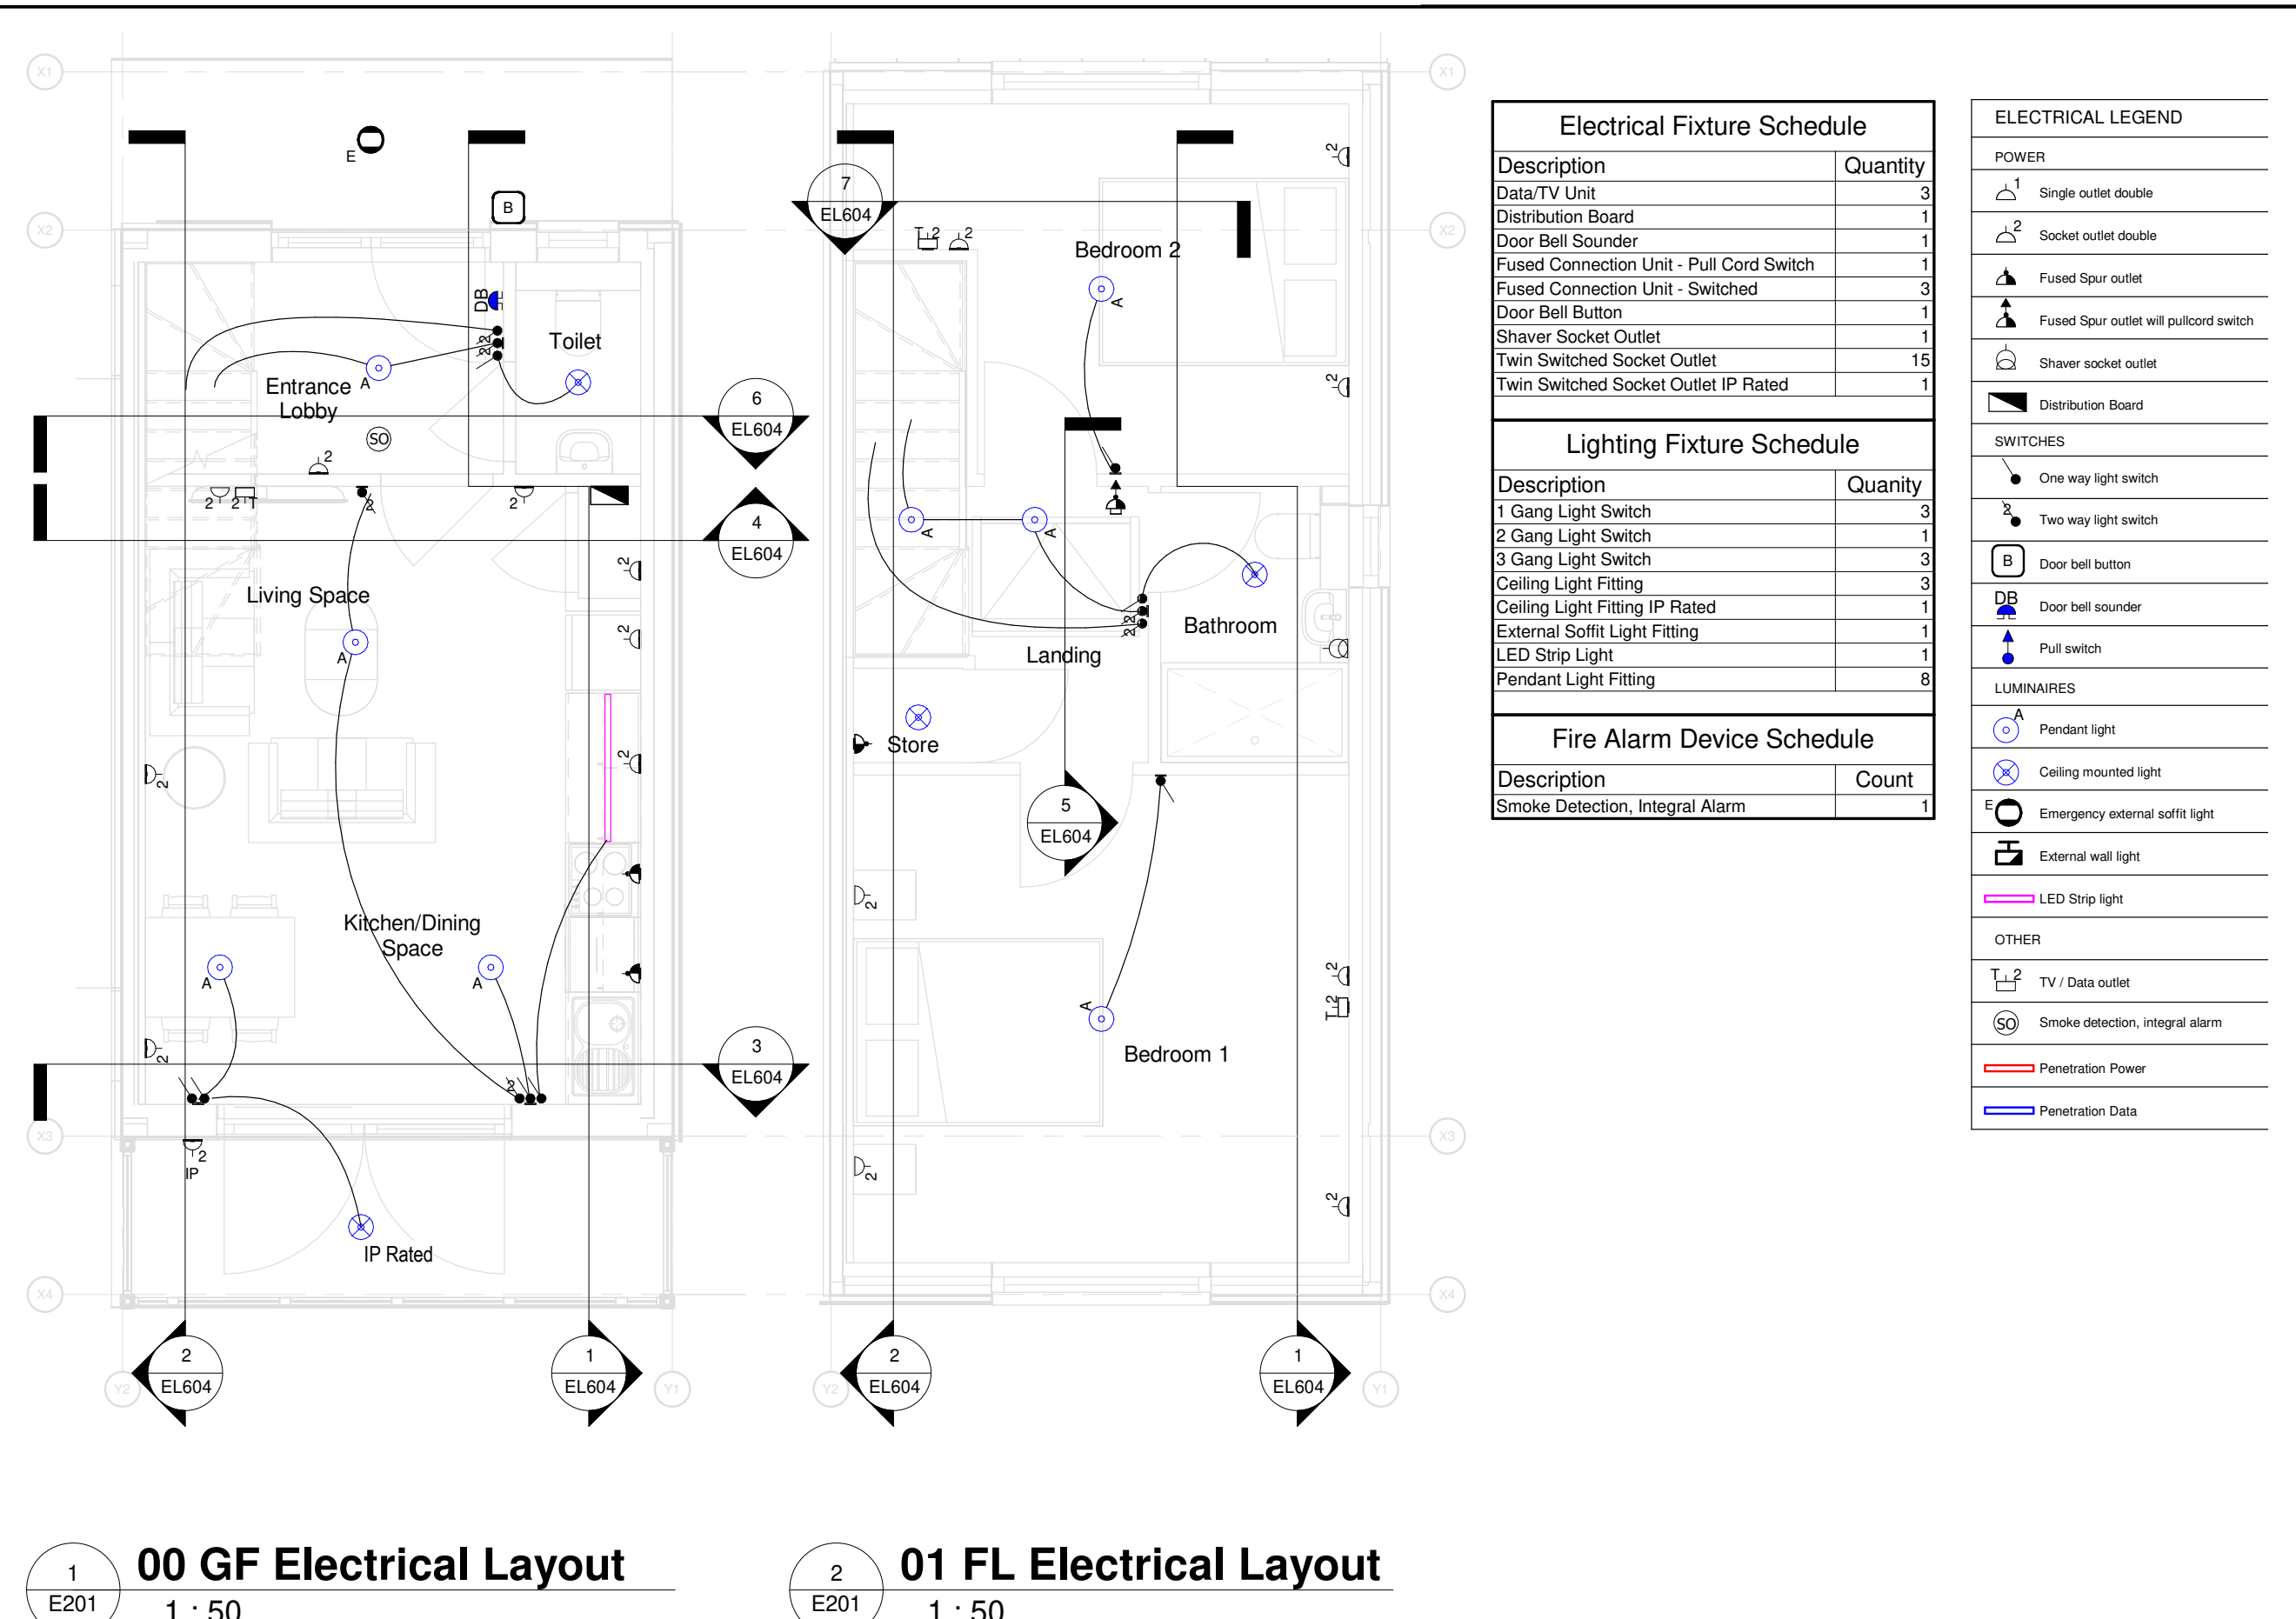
X1
X2
X3
X4
Y2
Y1

E
B
DB
Toilet
Entrance Lobby
A
SO
2
2 2
2
Living Space
A
2
Kitchen/Dining Space
A
A
2
2
2
2
IP
IP Rated

6
EL604
4
EL604
3
EL604
2
EL604
1
EL604

7
EL604
2
2
Bedroom 2
A
2
2
A
A
Bathroom
Landing
Store
5
EL604
2
2
A
Bedroom 1
2
2
2
2
EL604
1
EL604

Electrical Fixture Schedule

| Description | Quantity |
|---|---|
| Data/TV Unit | 3 |
| Distribution Board | 1 |
| Door Bell Sounder | 1 |
| Fused Connection Unit - Pull Cord Switch | 1 |
| Fused Connection Unit - Switched | 3 |
| Door Bell Button | 1 |
| Shaver Socket Outlet | 1 |
| Twin Switched Socket Outlet | 15 |
| Twin Switched Socket Outlet IP Rated | 1 |

Lighting Fixture Schedule

| Description | Quantity |
|---|---|
| 1 Gang Light Switch | 3 |
| 2 Gang Light Switch | 1 |
| 3 Gang Light Switch | 3 |
| Ceiling Light Fitting | 3 |
| Ceiling Light Fitting IP Rated | 1 |
| External Soffit Light Fitting | 1 |
| LED Strip Light | 1 |
| Pendant Light Fitting | 8 |

Fire Alarm Device Schedule

| Description | Count |
|---|---|
| Smoke Detection, Integral Alarm | 1 |

ELECTRICAL LEGEND
POWER
Single outlet double
Socket outlet double
Fused Spur outlet
Fused Spur outlet will pullcord switch
Shaver socket outlet
Distribution Board
SWITCHES
One way light switch
Two way light switch
B Door bell button
DB Door bell sounder
Pull switch
LUMINAIRES
Pendant light
Ceiling mounted light
E Emergency external soffit light
External wall light
LED Strip light
OTHER
TV / Data outlet
SO Smoke detection, integral alarm
Penetration Power
Penetration Data

1
E201
00 GF Electrical Layout
1 : 50

2
E201
01 FL Electrical Layout
1 : 50